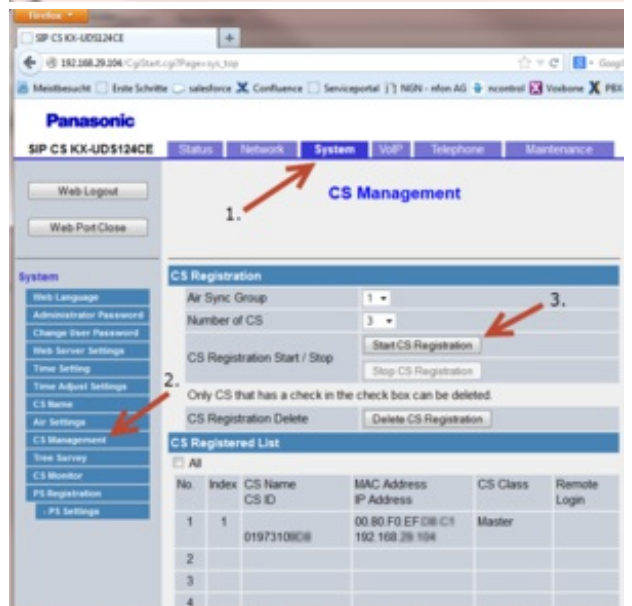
Firefox

SIP CS KX-UDS124CE

192.168.29.104/CgiStart.cgi?Page=sys_top

Meistbesucht | Erste Schritte | salesforce | Confluence | Serviceportal | NGN - nfon AG | ncontrol | Voxbone | PBX

Panasonic

SIP CS KX-UDS124CE

Status | Network | System | VoIP | Telephone | Maintenance

Web Logout

Web Port Close

1.

CS Management

System

Web Language
Administrator Password
Change User Password
Web Server Settings
Time Setting
Time Adjust Settings
CS Name
Air Settings
CS Management
Tree Survey
CS Monitor
PS Registration
- PS Settings

2.

3.

CS Registration

| | |
|---|---|
| Air Sync Group | 1 |
| Number of CS | 3 |
| CS Registration Start / Stop | Start CS Registration / Stop CS Registration |

Only CS that has a check in the check box can be deleted.

| | |
|---|---|
| CS Registration Delete | Delete CS Registration |

CS Registered List

All

| No. | Index | CS Name CS ID | MAC Address IP Address | CS Class | Remote Login |
|---|---|---|---|---|---|
| 1 | 1 | 01973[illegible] | 00.80.F0.EF.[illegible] 192.168.29.104 | Master | |
| 2 | | | | | |
| 3 | | | | | |
| 4 | | | | | |